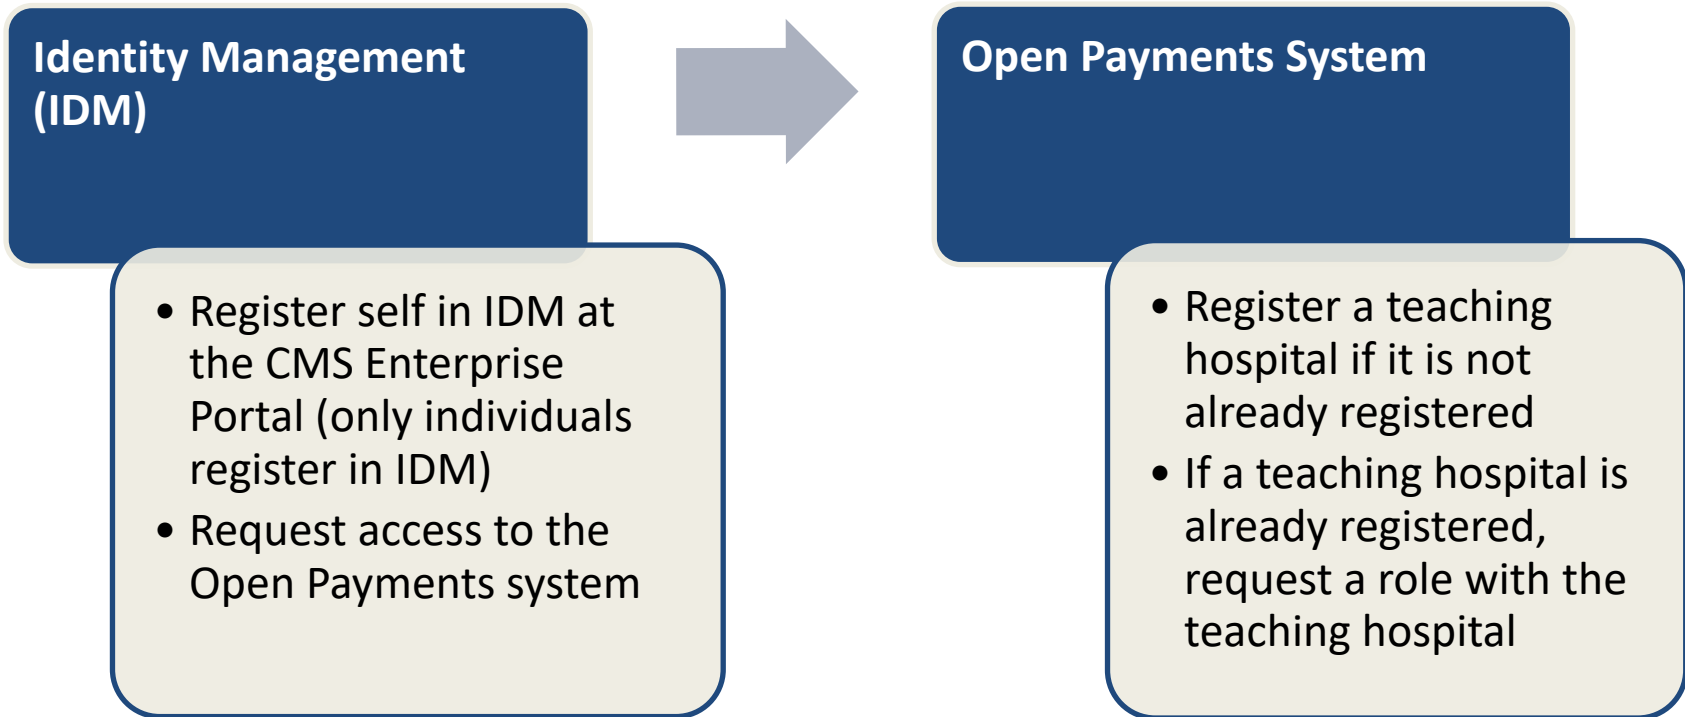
Identity Management (IDM)

- Register self in IDM at the CMS Enterprise Portal (only individuals register in IDM)
- Request access to the Open Payments system

Open Payments System

- Register a teaching hospital if it is not already registered
- If a teaching hospital is already registered, request a role with the teaching hospital